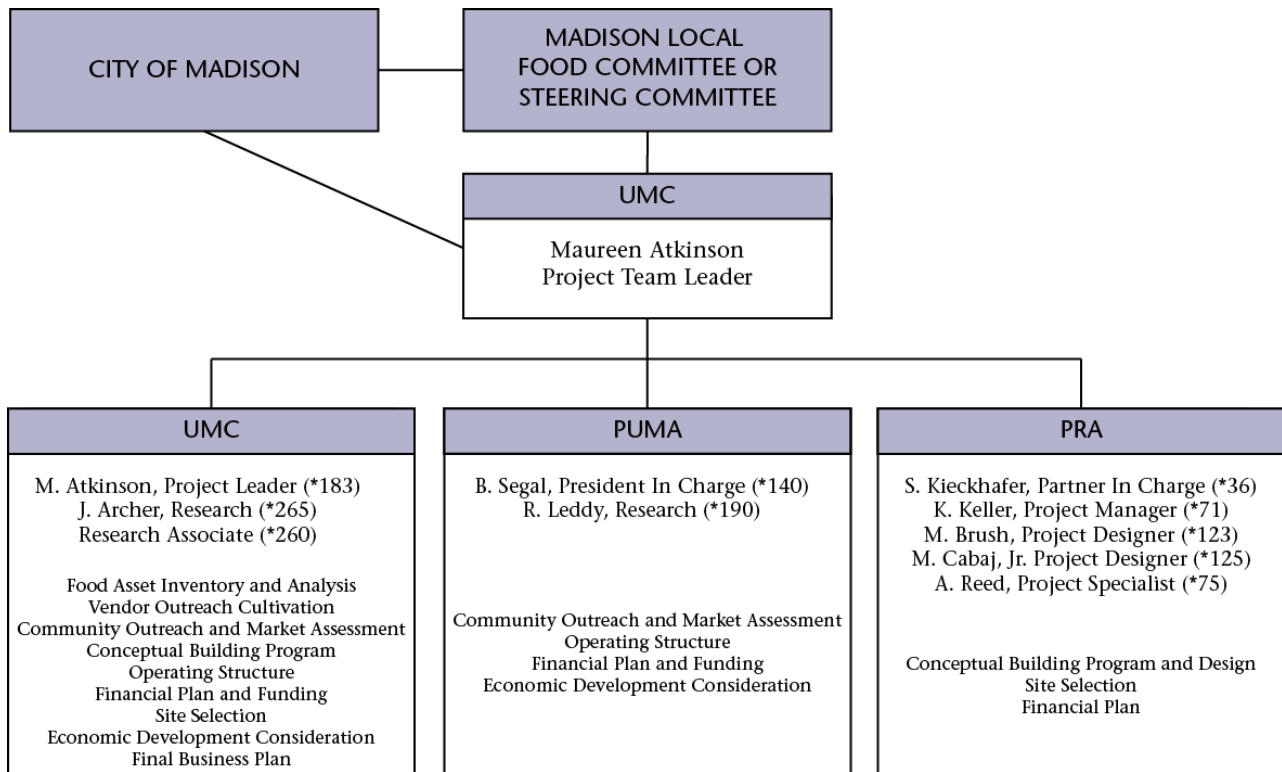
CITY OF MADISON

MADISON LOCAL FOOD COMMITTEE OR STEERING COMMITTEE

UMC

Maureen Atkinson
Project Team Leader

UMC

M. Atkinson, Project Leader (*183)
J. Archer, Research (*265)
Research Associate (*260)

Food Asset Inventory and Analysis
Vendor Outreach Cultivation
Community Outreach and Market Assessment
Conceptual Building Program
Operating Structure
Financial Plan and Funding
Site Selection
Economic Development Consideration
Final Business Plan

PUMA

B. Segal, President In Charge (*140)
R. Leddy, Research (*190)

Community Outreach and Market Assessment
Operating Structure
Financial Plan and Funding
Economic Development Consideration

PRA

S. Kieckhafer, Partner In Charge (*36)
K. Keller, Project Manager (*71)
M. Brush, Project Designer (*123)
M. Cabaj, Jr. Project Designer (*125)
A. Reed, Project Specialist (*75)

Conceptual Building Program and Design
Site Selection
Financial Plan